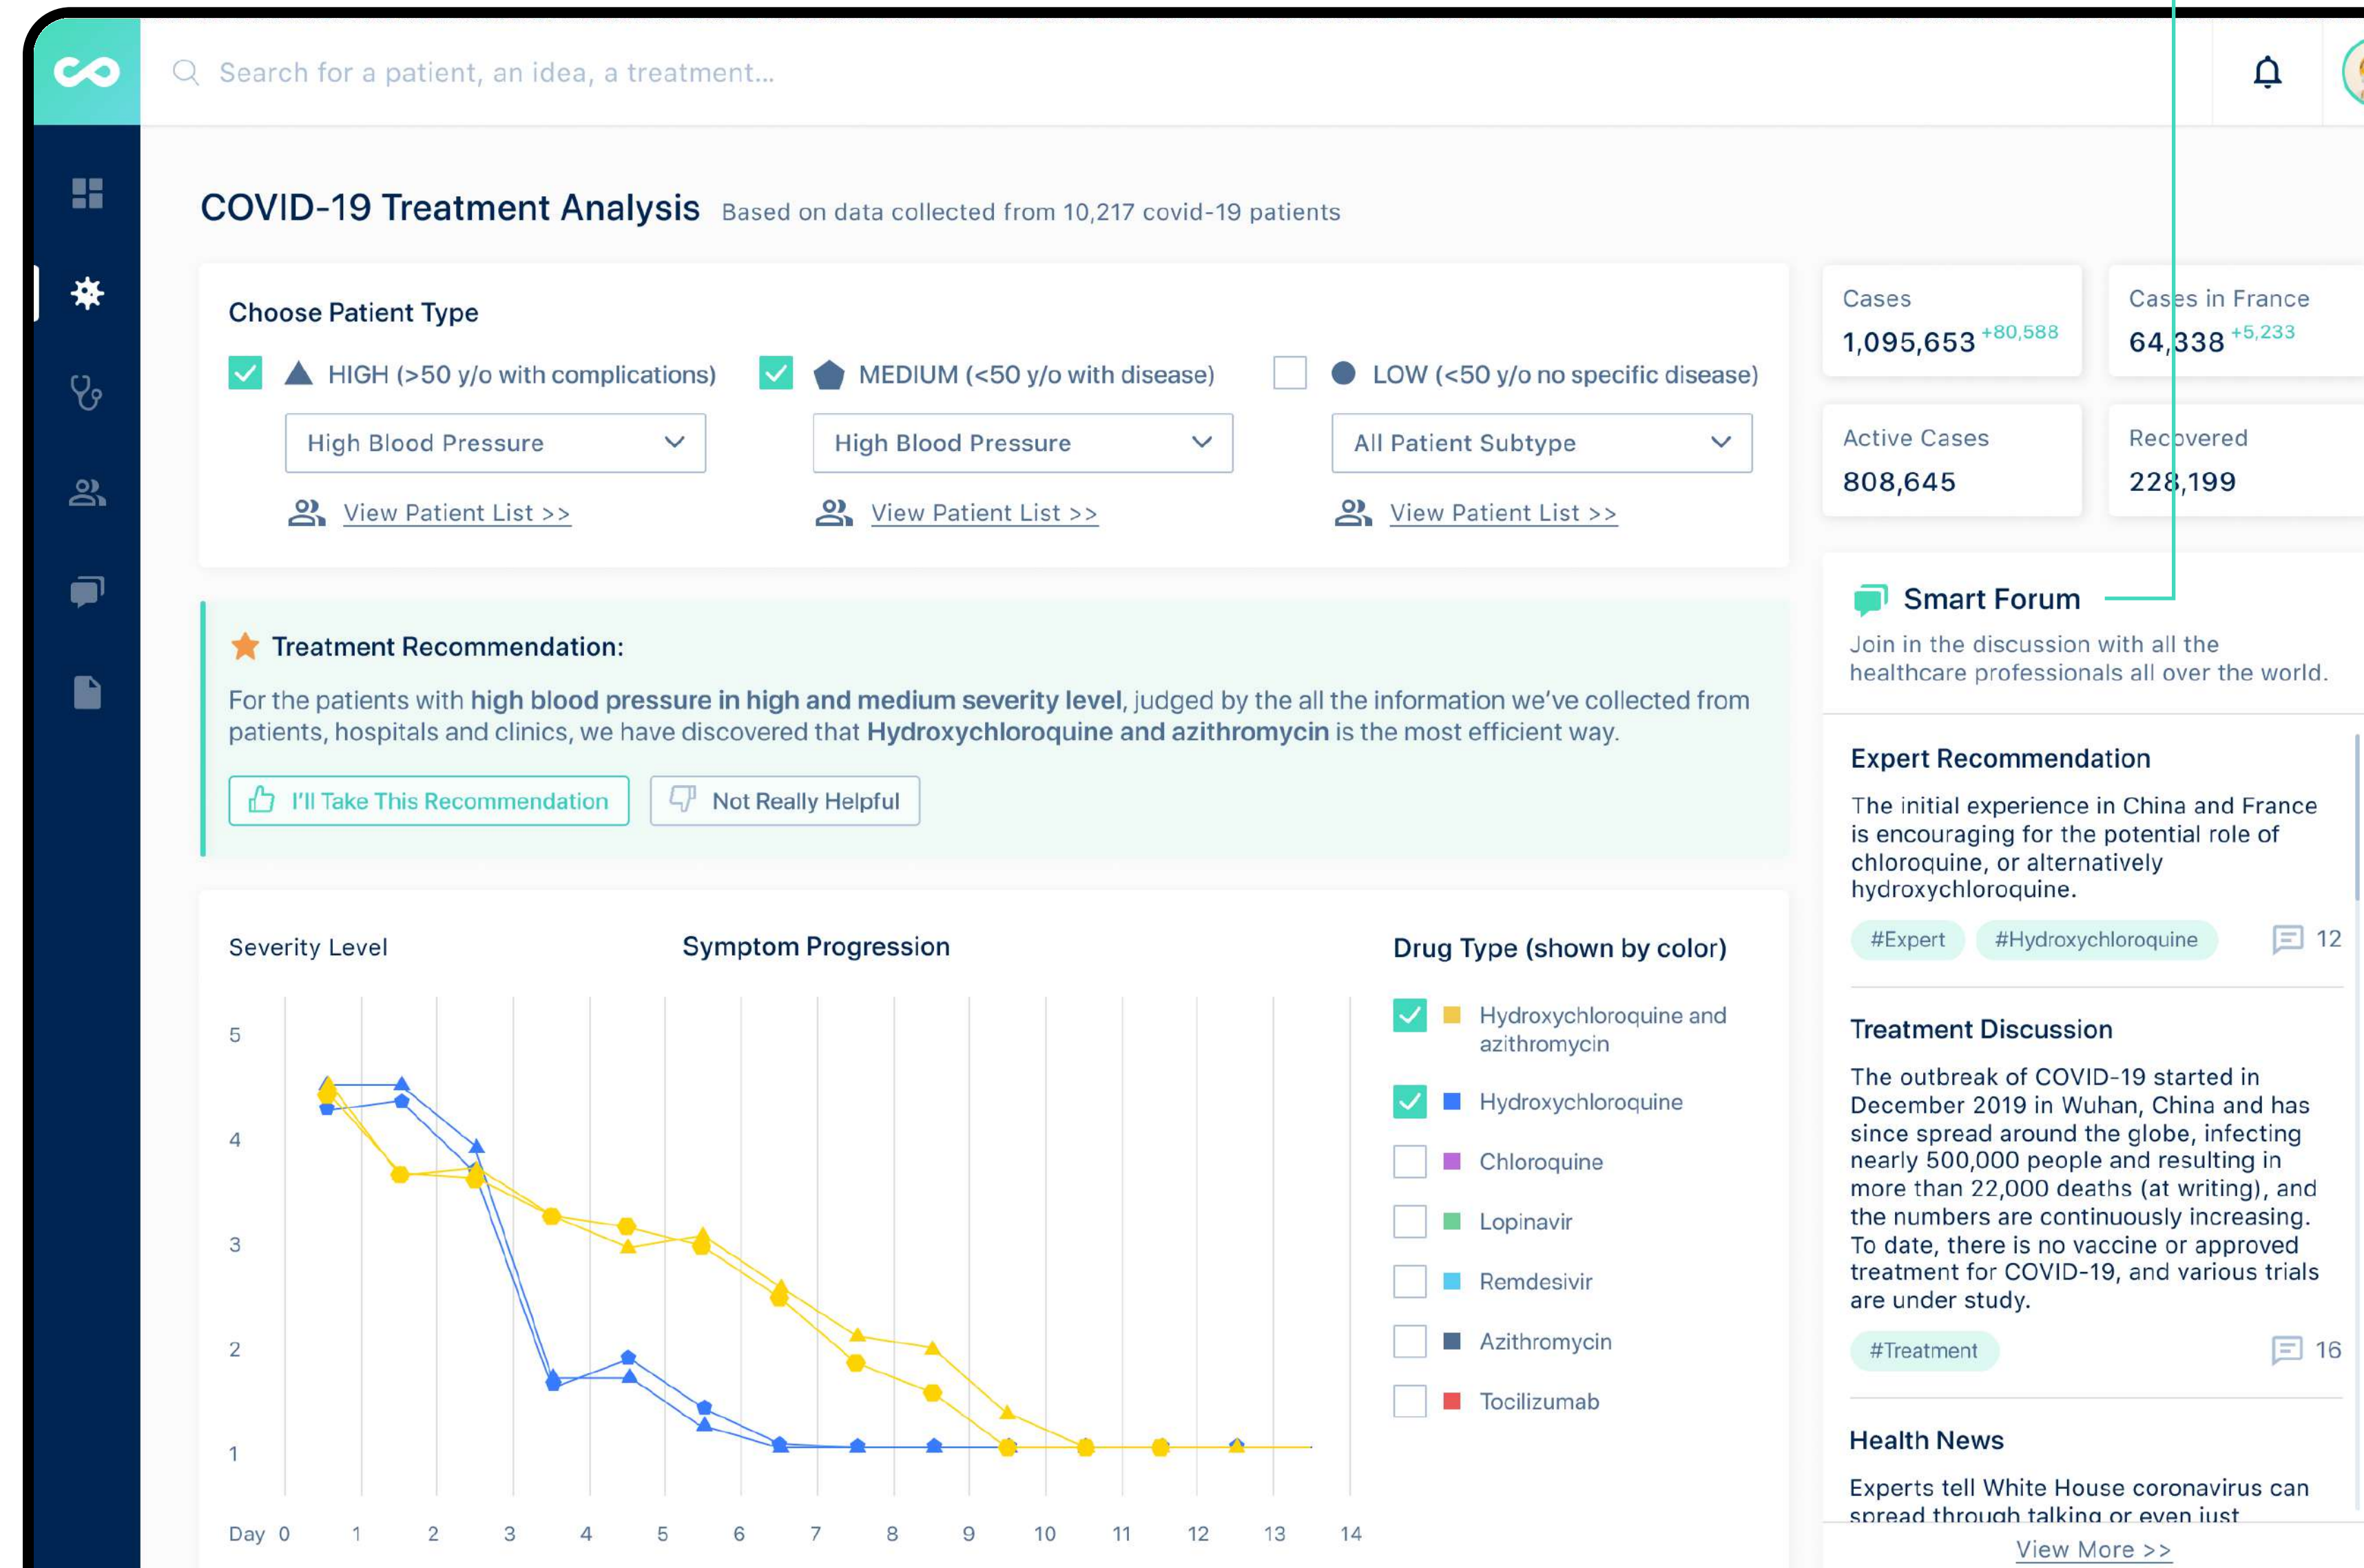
Search for a patient, an idea, a treatment...

COVID-19 Treatment Analysis Based on data collected from 10,217 covid-19 patients

Choose Patient Type

HIGH (>50 y/o with complications)
MEDIUM (<50 y/o with disease)
LOW (<50 y/o no specific disease)

High Blood Pressure
High Blood Pressure
All Patient Subtype

View Patient List >>
View Patient List >>
View Patient List >>

Cases
1,095,653 +80,588

Cases in France
64,338 +5,233

Active Cases
808,645

Recovered
228,199

Treatment Recommendation:

For the patients with high blood pressure in high and medium severity level, judged by the all the information we've collected from patients, hospitals and clinics, we have discovered that Hydroxychloroquine and azithromycin is the most efficient way.

I'll Take This Recommendation
Not Really Helpful

Smart Forum
Join in the discussion with all the healthcare professionals all over the world.

Expert Recommendation
The initial experience in China and France is encouraging for the potential role of chloroquine, or alternatively hydroxychloroquine.
#Expert #Hydroxychloroquine 12

Treatment Discussion
The outbreak of COVID-19 started in December 2019 in Wuhan, China and has since spread around the globe, infecting nearly 500,000 people and resulting in more than 22,000 deaths (at writing), and the numbers are continuously increasing. To date, there is no vaccine or approved treatment for COVID-19, and various trials are under study.
#Treatment 16

Health News
Experts tell White House coronavirus can spread through talking or even just

View More >>

Severity Level
Symptom Progression
Drug Type (shown by color)

5
4
3
2
1
Day 0 1 2 3 4 5 6 7 8 9 10 11 12 13 14

Hydroxychloroquine and azithromycin
Hydroxychloroquine
Chloroquine
Lopinavir
Remdesivir
Azithromycin
Tocilizumab